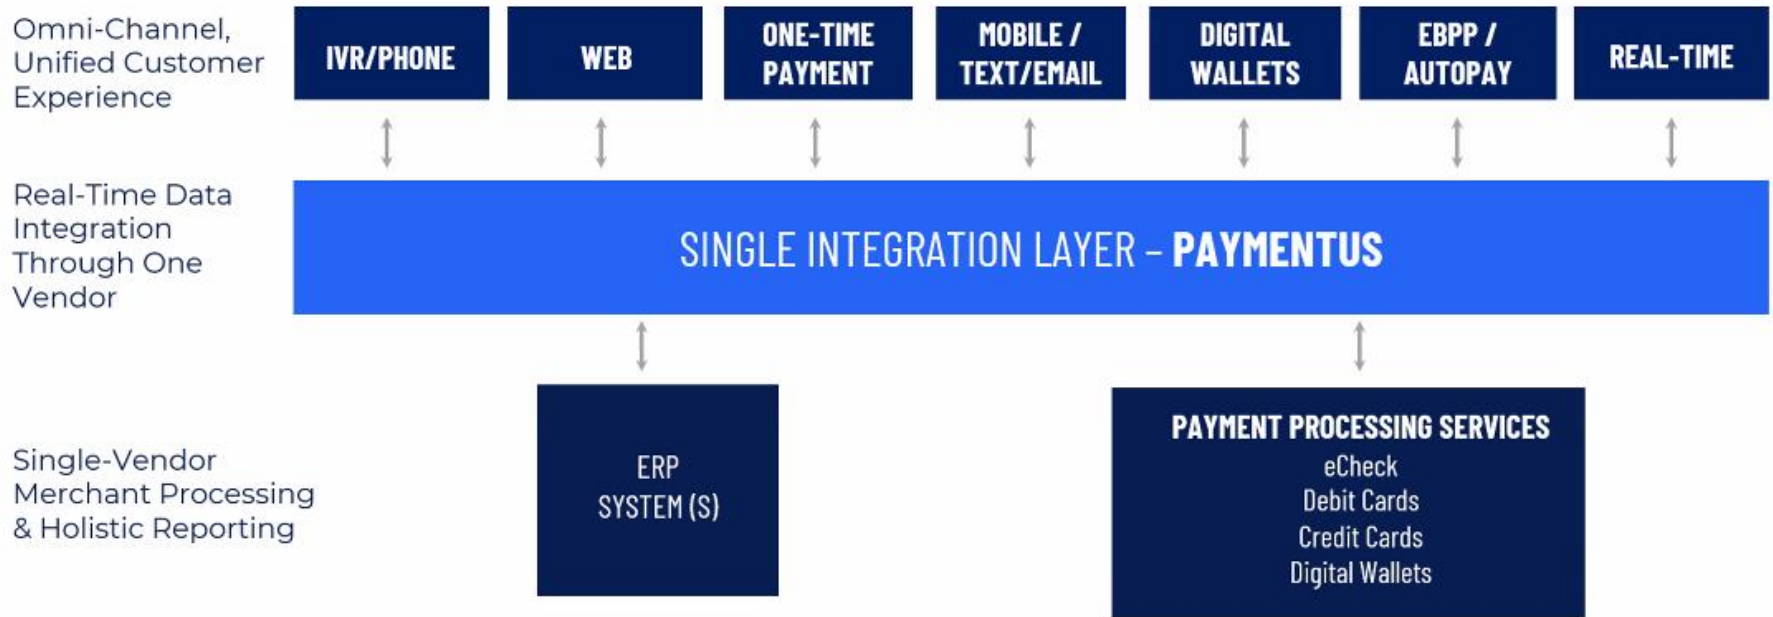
Omni-Channel, Unified Customer Experience

IVR/PHONE

WEB

ONE-TIME PAYMENT

MOBILE / TEXT/EMAIL

DIGITAL WALLETS

EBPP / AUTOPAY

REAL-TIME

Real-Time Data Integration Through One Vendor

SINGLE INTEGRATION LAYER – **PAYMENTUS**

Single-Vendor Merchant Processing & Holistic Reporting

ERP SYSTEM (S)

PAYMENT PROCESSING SERVICES
eCheck
Debit Cards
Credit Cards
Digital Wallets